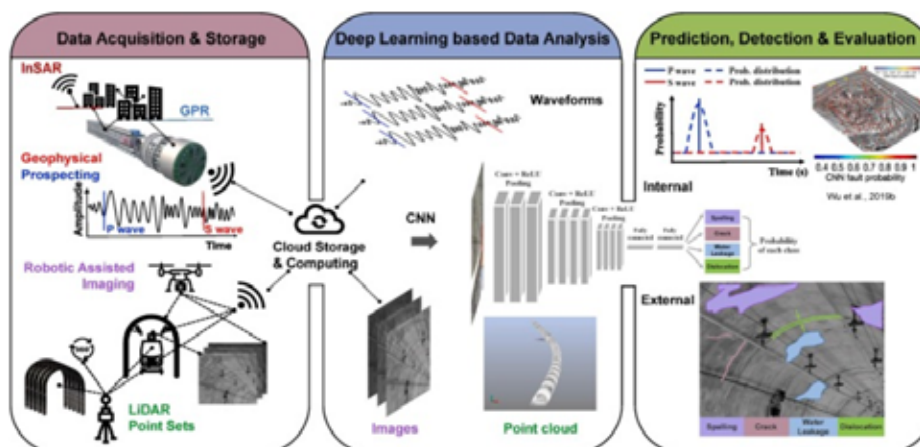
Data Acquisition & Storage

InSAR

GPR

Geophysical Prospecting

Amplitude

P wave

S wave

Time

Robotic Assisted Imaging

LiDAR Point Sets

Cloud Storage & Computing

Deep Learning based Data Analysis

Waveforms

CNN

Conv + ReLU Pooling

Conv + ReLU Pooling

Conv + ReLU Pooling

Fully connected

Fully connected

Spalling

Crack

Water Leakage

Dislocation

Probability of each class

Images

Point cloud

Prediction, Detection & Evaluation

P wave

S wave

Prob. distribution

Prob. distribution

Probability

Time (s)

0.4 0.5 0.6 0.7 0.8 0.9 1

CNN fault probability

Wu et al., 2019b

Internal

External

Spalling

Crack

Water Leakage

Dislocation